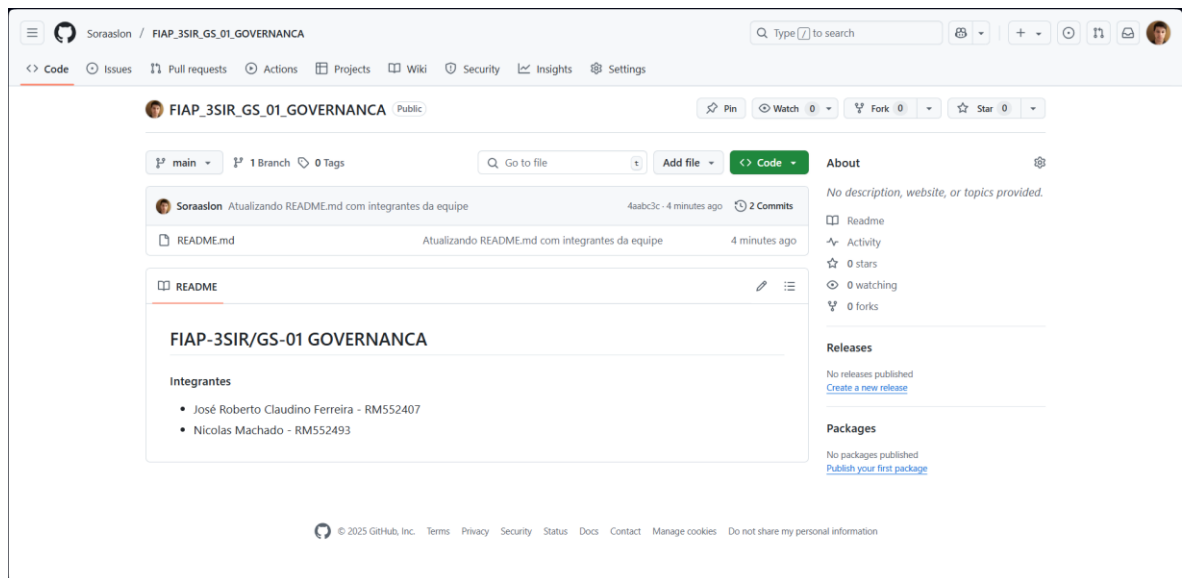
Soraaslon / FIAP_3SIR_GS_01_GOVERNANCA

Type / to search

Code Issues Pull requests Actions Projects Wiki Security Insights Settings

FIAP_3SIR_GS_01_GOVERNANCA Public

Pin Watch 0 Fork 0 Star 0

main 1 Branch 0 Tags Go to file t Add file Code

Soraaslon Atualizando README.md com integrantes da equipe 4aabc3c · 4 minutes ago 2 Commits

README.md Atualizando README.md com integrantes da equipe 4 minutes ago

README

FIAP-3SIR/GS-01 GOVERNANCA

Integrantes

- José Roberto Claudino Ferreira - RM552407
- Nicolas Machado - RM552493

About

No description, website, or topics provided.

Readme
Activity
0 stars
0 watching
0 forks

Releases

No releases published
Create a new release

Packages

No packages published
Publish your first package

© 2025 GitHub, Inc. Terms Privacy Security Status Docs Contact Manage cookies Do not share my personal information